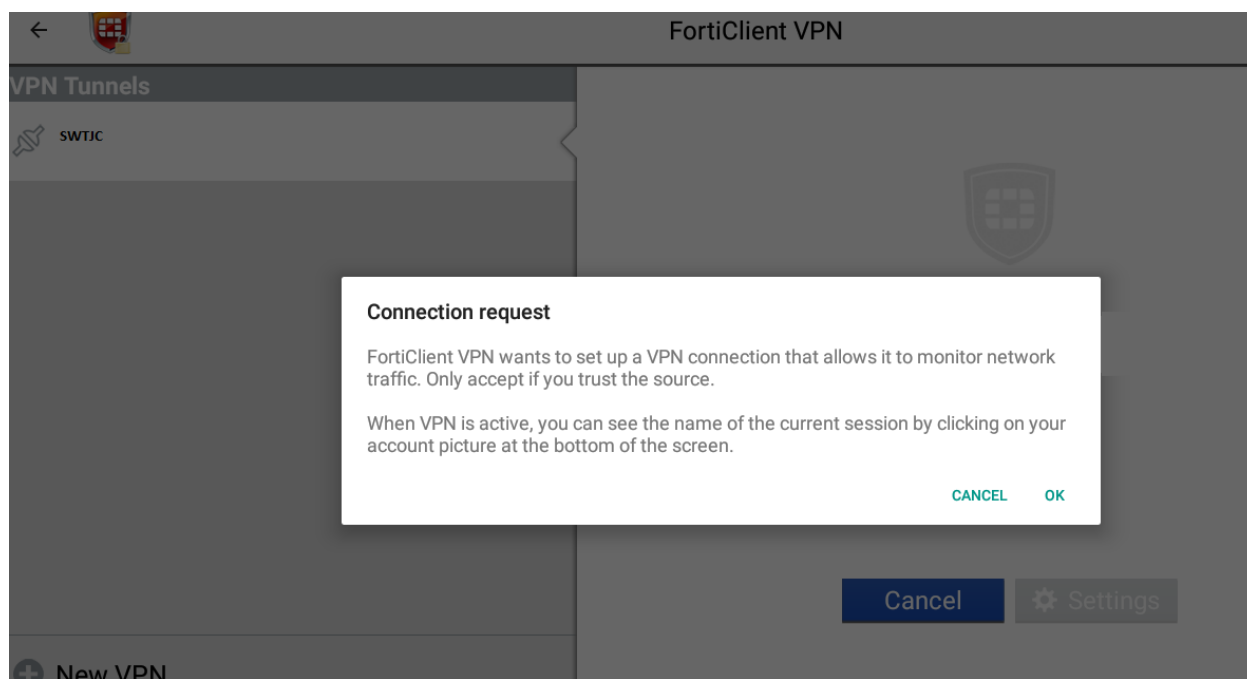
FortiClient VPN

VPN Tunnels

SWTJC

Connection request

FortiClient VPN wants to set up a VPN connection that allows it to monitor network traffic. Only accept if you trust the source.

When VPN is active, you can see the name of the current session by clicking on your account picture at the bottom of the screen.

CANCEL OK

Cancel Settings

New VPN